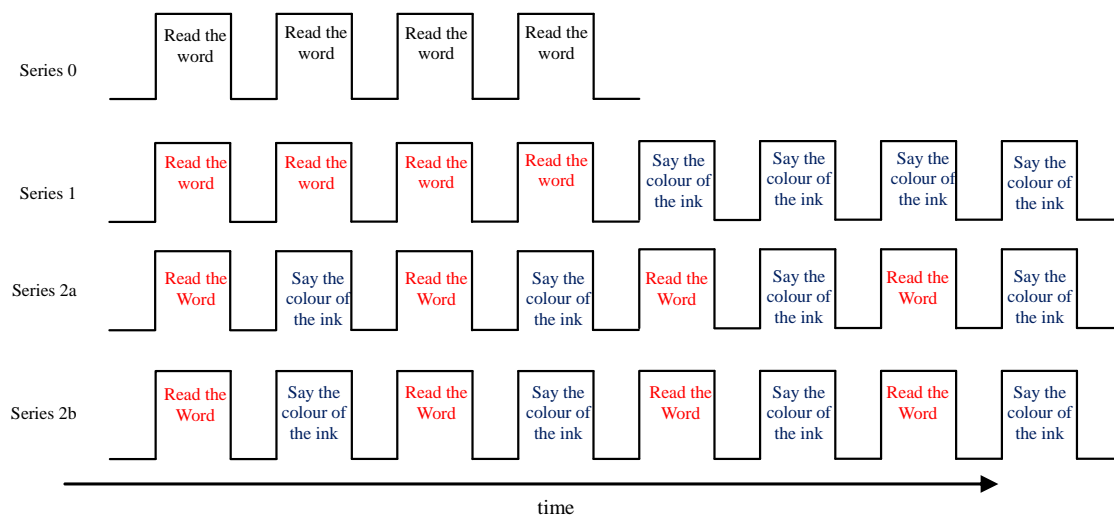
Series 0
Read the word
Read the word
Read the word
Read the word

Series 1
Read the word
Read the word
Read the word
Read the word
Say the colour of the ink
Say the colour of the ink
Say the colour of the ink
Say the colour of the ink

Series 2a
Read the Word
Say the colour of the ink
Read the Word
Say the colour of the ink
Read the Word
Say the colour of the ink
Read the Word
Say the colour of the ink

Series 2b
Read the Word
Say the colour of the ink
Read the Word
Say the colour of the ink
Read the Word
Say the colour of the ink
Read the Word
Say the colour of the ink

time